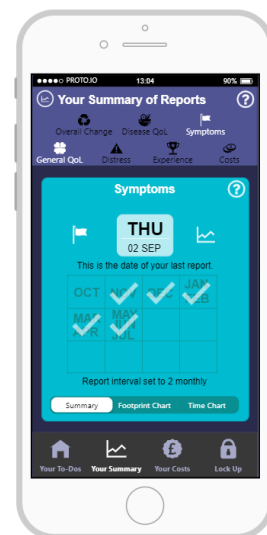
●●●●○ PROTO.IO 13:04 90%

Your Summary of Reports

?

Overall Change Disease QoL Symptoms

General QoL Distress Experience Costs

Symptoms

?

THU

02 SEP

This is the date of your last report.

| OCT | NOV | DEC | JAN FEB |
|---|---|---|---|
| MAR APR | MAY JUN JUL | | |
| | | | |

Report interval set to 2 monthly

Summary Footprint Chart Time Chart

Your To-Dos Your Summary Your Costs Lock Up